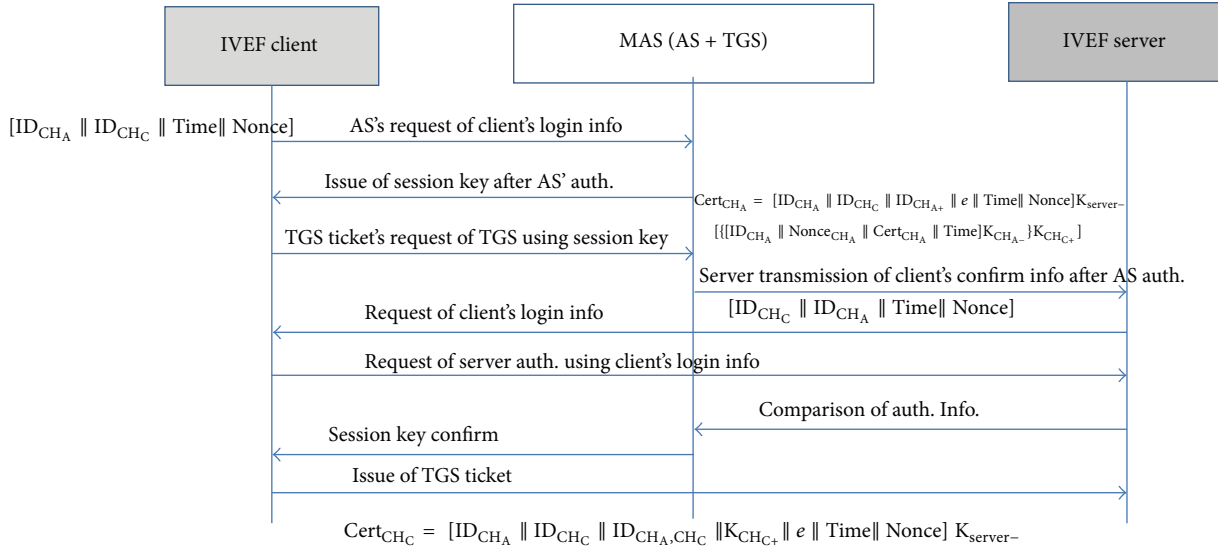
IVEF client

MAS (AS + TGS)

IVEF server

$[ID_{CH_A} \parallel ID_{CH_C} \parallel Time \parallel Nonce]$

AS's request of client's login info

Issue of session key after AS' auth.

$Cert_{CH_A} = [ID_{CH_A} \parallel ID_{CH_C} \parallel ID_{CH_{A+}} \parallel e \parallel Time \parallel Nonce]K_{server-}$

$[\{[ID_{CH_A} \parallel Nonce_{CH_A} \parallel Cert_{CH_A} \parallel Time]K_{CH_{A-}}\}K_{CH_{C+}}]$

TGS ticket's request of TGS using session key

Server transmission of client's confirm info after AS auth.

$[ID_{CH_C} \parallel ID_{CH_A} \parallel Time \parallel Nonce]$

Request of client's login info

Request of server auth. using client's login info

Comparison of auth. Info.

Session key confirm

Issue of TGS ticket

$Cert_{CH_C} = [ID_{CH_A} \parallel ID_{CH_C} \parallel ID_{CH_A,CH_C} \parallel K_{CH_{C+}} \parallel e \parallel Time \parallel Nonce] K_{server-}$